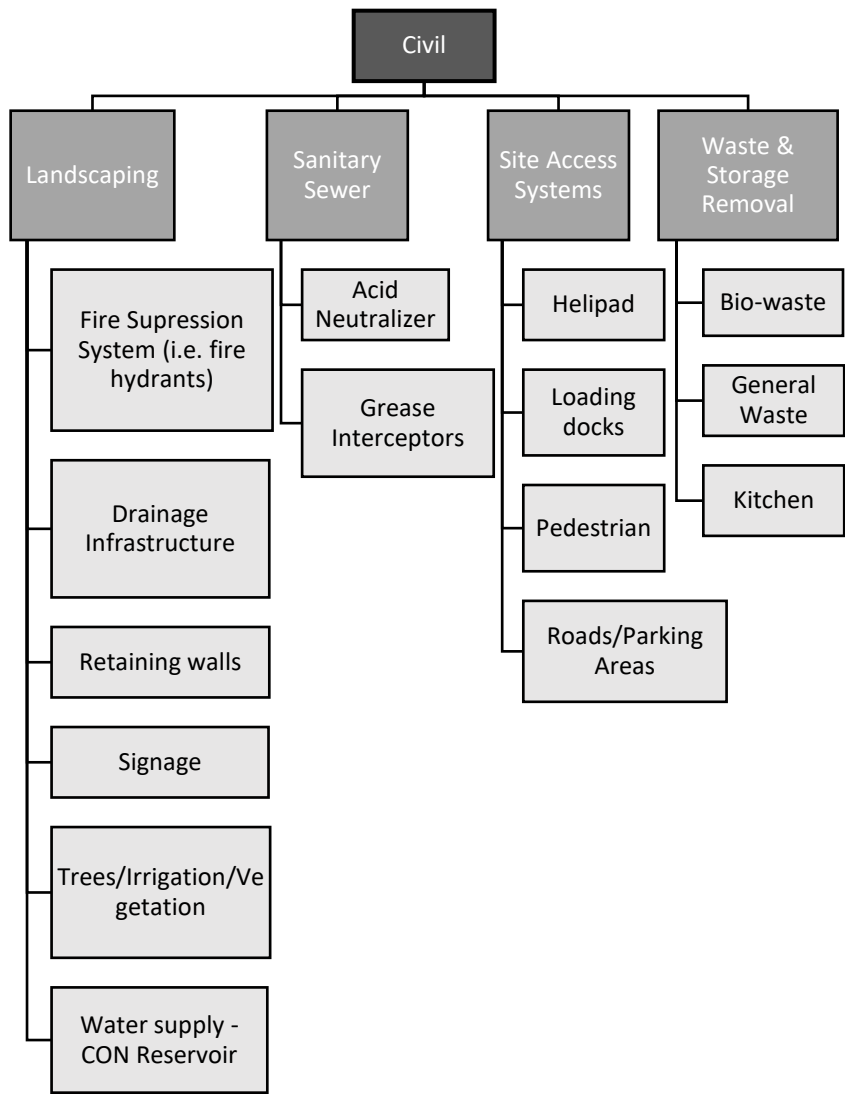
Civil

Landscaping

Fire Supression System (i.e. fire hydrants)

Drainage Infrastructure

Retaining walls

Signage

Trees/Irrigation/Vegetation

Water supply - CON Reservoir

Sanitary Sewer

Acid Neutralizer

Grease Interceptors

Site Access Systems

Helipad

Loading docks

Pedestrian

Roads/Parking Areas

Waste & Storage Removal

Bio-waste

General Waste

Kitchen